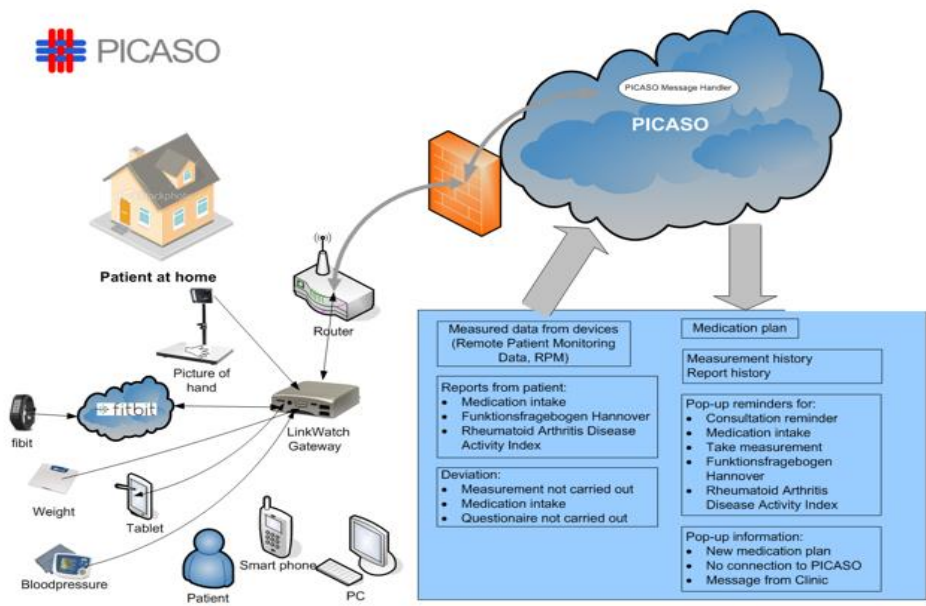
PICASO

PICASO Message Handler

PICASO

Patient at home

Router

Picture of hand

fitbit

fibit

LinkWatch Gateway

Weight

Tablet

Bloodpressure

Patient

Smart phone

PC

Measured data from devices (Remote Patient Monitoring Data, RPM)

Reports from patient:
- Medication intake
- Funktionsfragebogen Hannover
- Rheumatoid Arthritis Disease Activity Index

Deviation:
- Measurement not carried out
- Medication intake
- Questionaire not carried out

Medication plan

Measurement history
Report history

Pop-up reminders for:
- Consultation reminder
- Medication intake
- Take measurement
- Funktionsfragebogen Hannover
- Rheumatoid Arthritis Disease Activity Index

Pop-up information:
- New medication plan
- No connection to PICASO
- Message from Clinic